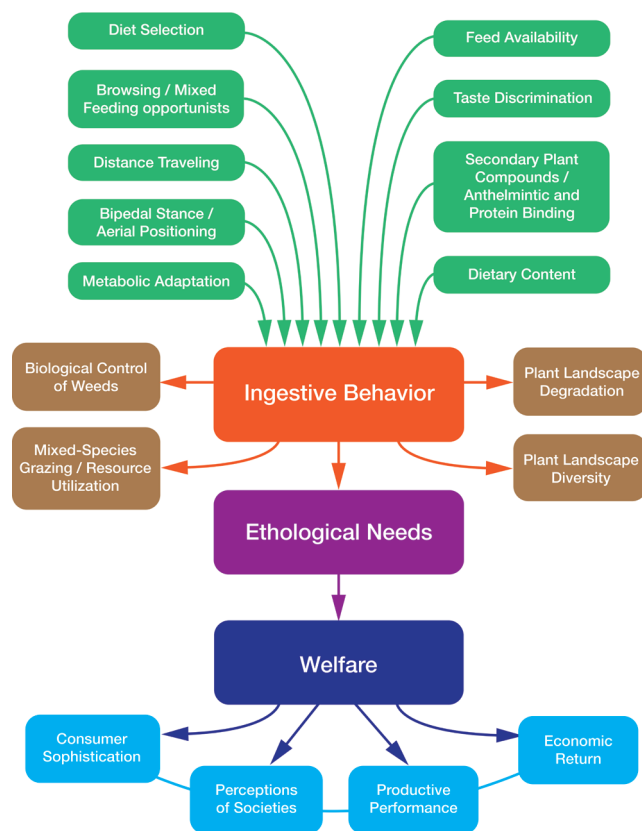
Diet Selection

Browsing / Mixed Feeding opportunists

Distance Traveling

Bipedal Stance / Aerial Positioning

Metabolic Adaptation

Feed Availability

Taste Discrimination

Secondary Plant Compounds / Anthelmintic and Protein Binding

Dietary Content

Biological Control of Weeds

Mixed-Species Grazing / Resource Utilization

Ingestive Behavior

Plant Landscape Degradation

Plant Landscape Diversity

Ethological Needs

Welfare

Consumer Sophistication

Perceptions of Societies

Productive Performance

Economic Return